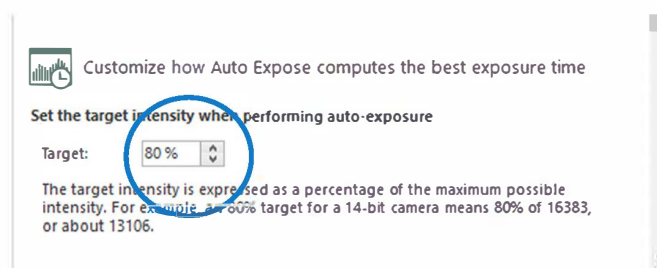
Customize how Auto Expose computes the best exposure time

Set the target intensity when performing auto-exposure

Target: 80 %

The target intensity is expressed as a percentage of the maximum possible intensity. For example, an 80% target for a 14-bit camera means 80% of 16383, or about 13106.